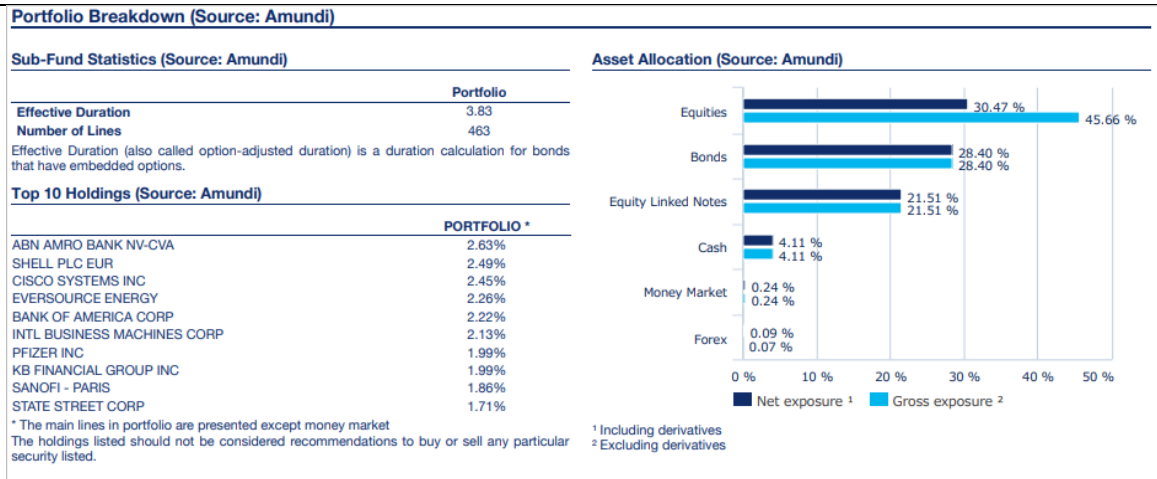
Portfolio Breakdown (Source: Amundi)

Sub-Fund Statistics (Source: Amundi)

| | Portfolio |
|---|---|
| Effective Duration | 3.83 |
| Number of Lines | 463 |

Effective Duration (also called option-adjusted duration) is a duration calculation for bonds that have embedded options.

Top 10 Holdings (Source: Amundi)

| | PORTFOLIO * |
|---|---|
| ABN AMRO BANK NV-CVA | 2.63% |
| SHELL PLC EUR | 2.49% |
| CISCO SYSTEMS INC | 2.45% |
| EVERSOURCE ENERGY | 2.26% |
| BANK OF AMERICA CORP | 2.22% |
| INTL BUSINESS MACHINES CORP | 2.13% |
| PFIZER INC | 1.99% |
| KB FINANCIAL GROUP INC | 1.99% |
| SANOFI - PARIS | 1.86% |
| STATE STREET CORP | 1.71% |

* The main lines in portfolio are presented except money market
The holdings listed should not be considered recommendations to buy or sell any particular security listed.

Asset Allocation (Source: Amundi)

Equities 30.47 % 45.66 %
Bonds 28.40 % 28.40 %
Equity Linked Notes 21.51 % 21.51 %
Cash 4.11 % 4.11 %
Money Market 0.24 % 0.24 %
Forex 0.09 % 0.07 %

0 % 10 % 20 % 30 % 40 % 50 %

Net exposure ¹ Gross exposure ²

¹ Including derivatives
² Excluding derivatives